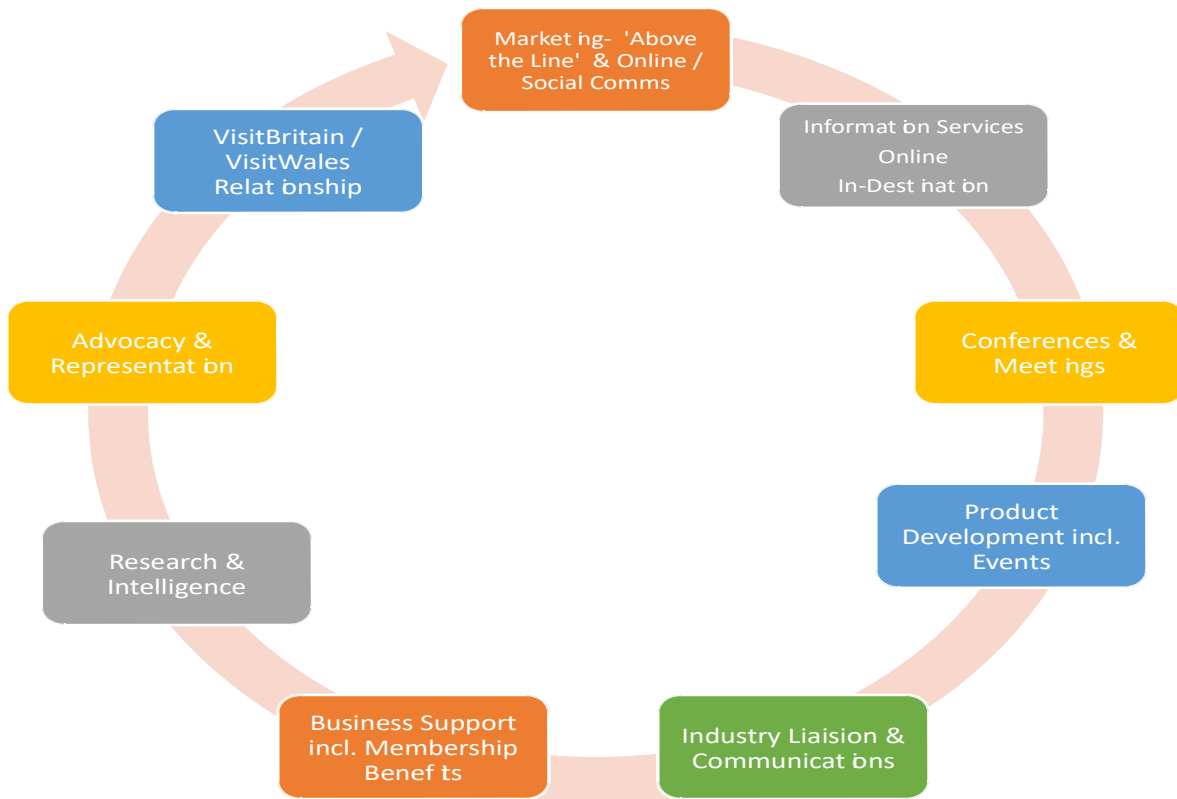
Market ng- 'Above the Line' & Online / Social Comms

Informat on Services
Online
In-Dest nat on

Conferences & Meet ngs

Product Development incl. Events

Industry Liaision & Communicat ons

Business Support incl. Membership Benef ts

Research & Intelligence

Advocacy & Representat on

VisitBritain / VisitWales Relat onship